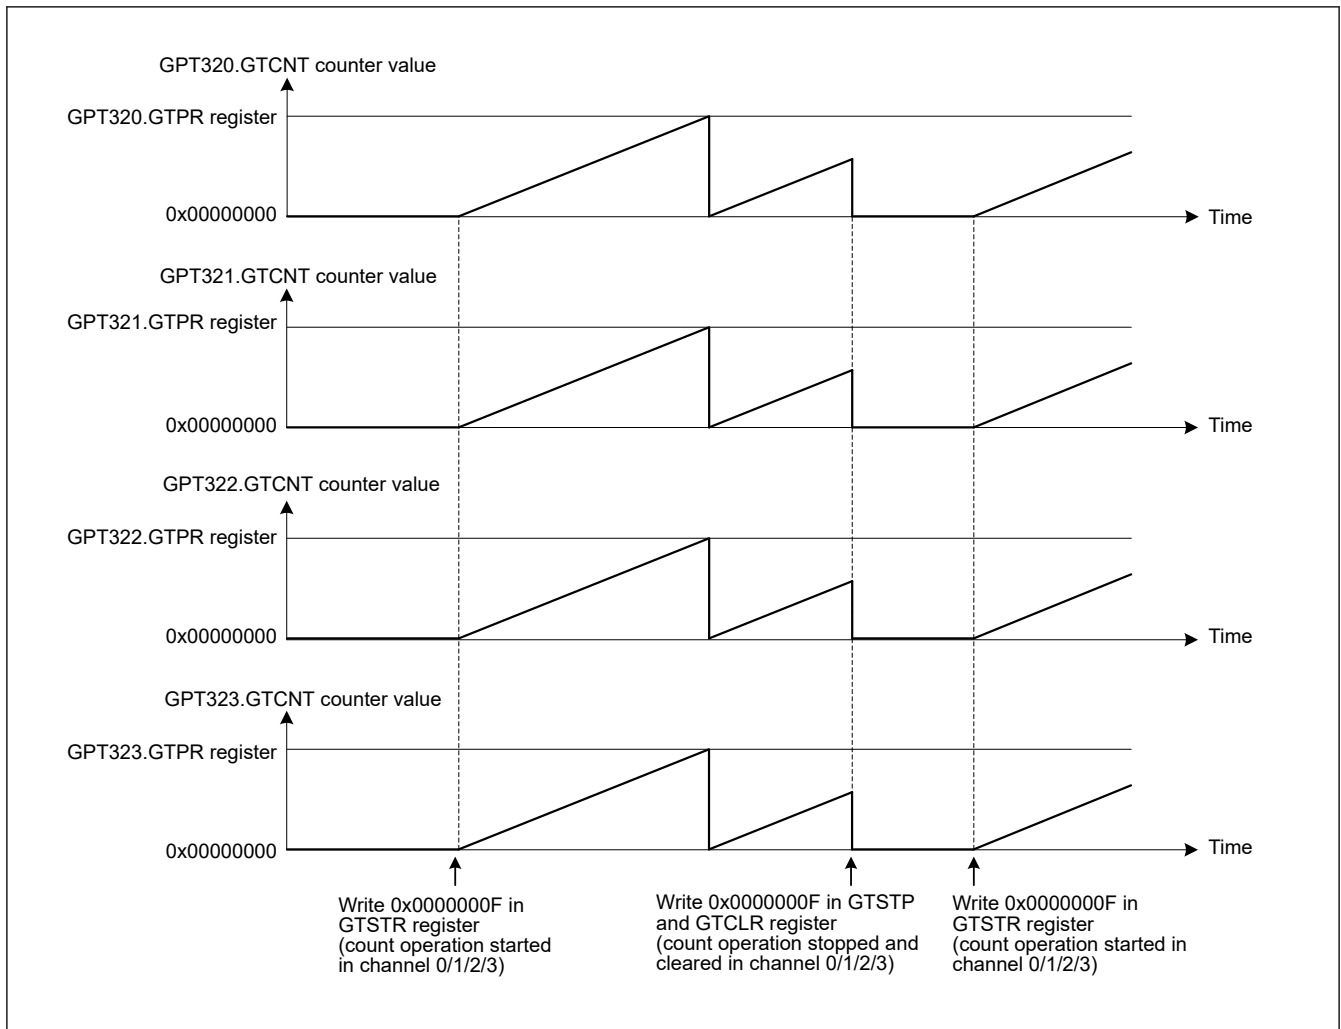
GPT320.GTCNT counter value

GPT320.GTPR register

0x00000000

Time

GPT321.GTCNT counter value

GPT321.GTPR register

0x00000000

Time

GPT322.GTCNT counter value

GPT322.GTPR register

0x00000000

Time

GPT323.GTCNT counter value

GPT323.GTPR register

0x00000000

Time

Write 0x0000000F in GTSTR register (count operation started in channel 0/1/2/3)

Write 0x0000000F in GTSTP and GTCLR register (count operation stopped and cleared in channel 0/1/2/3)

Write 0x0000000F in GTSTR register (count operation started in channel 0/1/2/3)